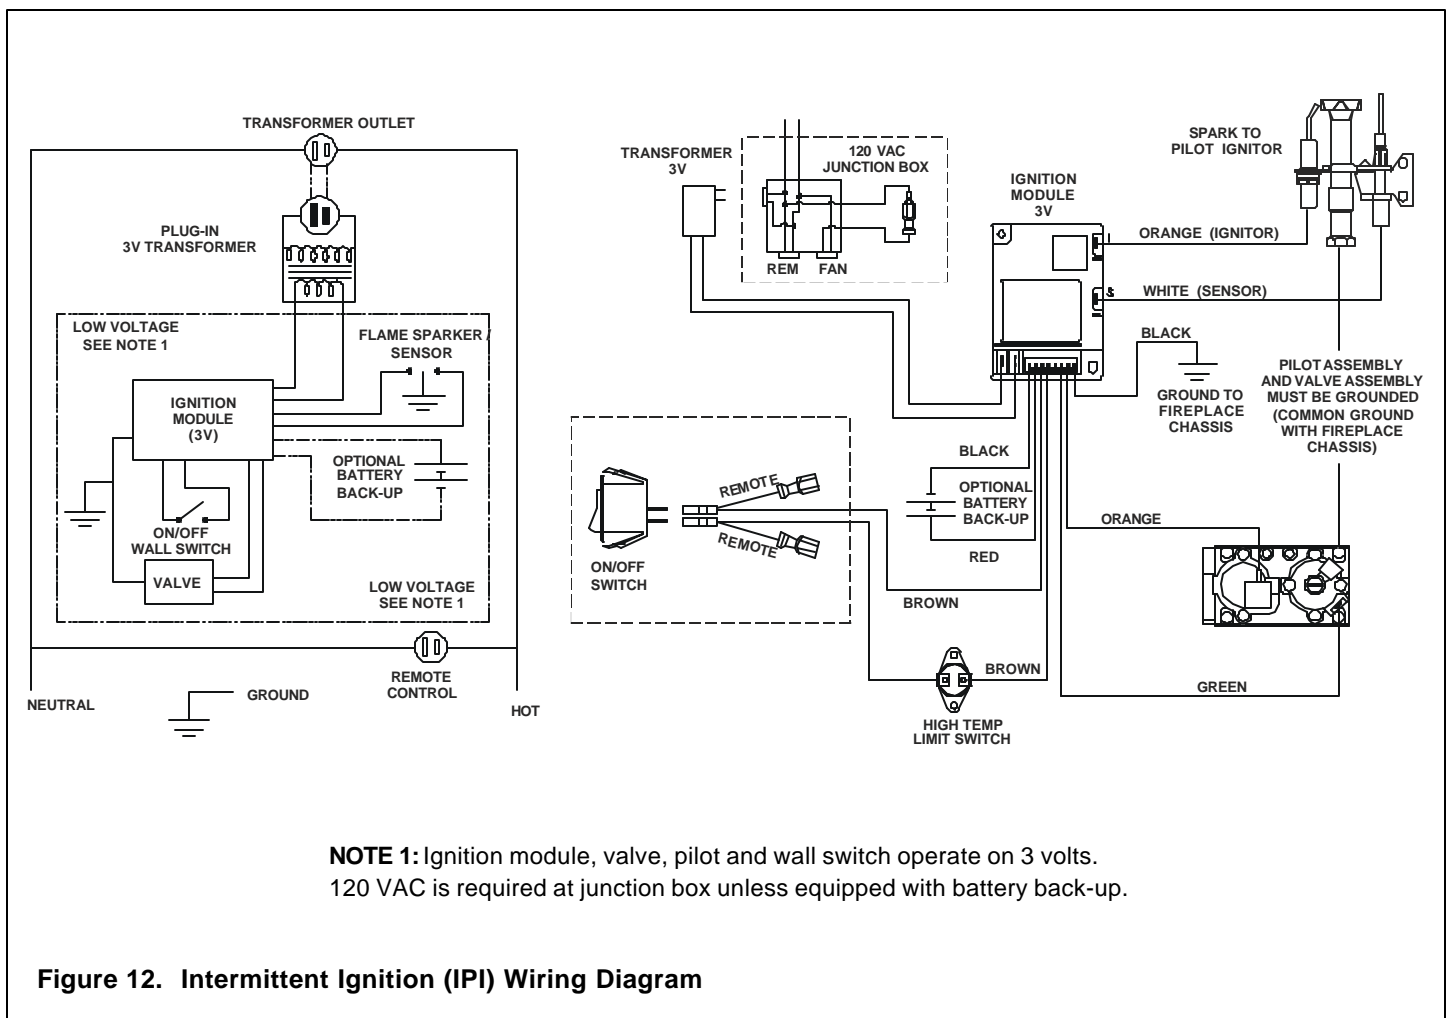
TRANSFORMER OUTLET

PLUG-IN
3V TRANSFORMER

LOW VOLTAGE
SEE NOTE 1

FLAME SPARKER / SENSOR

IGNITION MODULE (3V)

OPTIONAL BATTERY BACK-UP

ON/OFF WALL SWITCH

VALVE

LOW VOLTAGE
SEE NOTE 1

REMOTE CONTROL

NEUTRAL

GROUND

HOT

TRANSFORMER 3V

120 VAC JUNCTION BOX

REM

FAN

IGNITION MODULE 3V

SPARK TO PILOT IGNITOR

ORANGE (IGNITOR)

WHITE (SENSOR)

BLACK

GROUND TO FIREPLACE CHASSIS

PILOT ASSEMBLY AND VALVE ASSEMBLY MUST BE GROUNDED (COMMON GROUND WITH FIREPLACE CHASSIS)

REMOTE

REMOTE

ON/OFF SWITCH

BLACK

OPTIONAL BATTERY BACK-UP

RED

ORANGE

BROWN

BROWN

GREEN

HIGH TEMP LIMIT SWITCH

NOTE 1: Ignition module, valve, pilot and wall switch operate on 3 volts. 120 VAC is required at junction box unless equipped with battery back-up.

Figure 12. Intermittent Ignition (IPI) Wiring Diagram